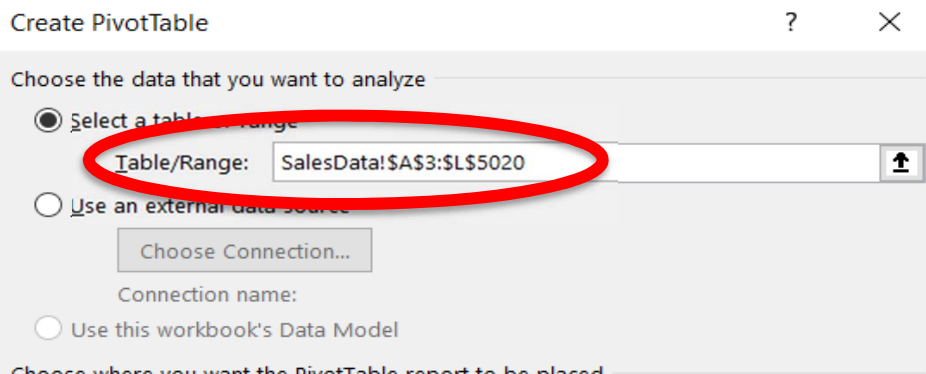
Create PivotTable ? ×

Choose the data that you want to analyze

Select a table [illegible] range

Table/Range: SalesData!\$A\$3:\$L\$5020

Use an external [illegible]

Choose Connection...

Connection name:

Use this workbook's Data Model

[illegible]